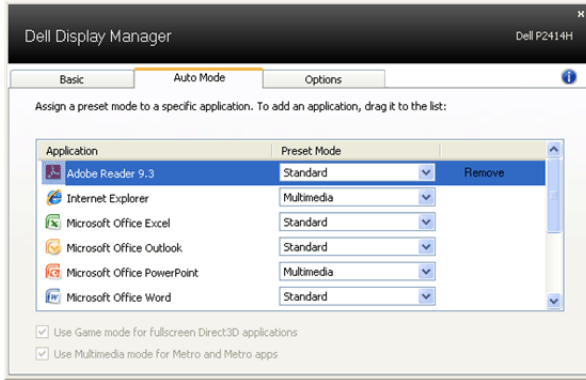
Dell Display Manager

Dell P2414H

Basic | Auto Mode | Options

Assign a preset mode to a specific application. To add an application, drag it to the list:

| Application | Preset Mode | |
|---|---|---|
| Adobe Reader 9.3 | Standard | Remove |
| Internet Explorer | Multimedia | |
| Microsoft Office Excel | Standard | |
| Microsoft Office Outlook | Standard | |
| Microsoft Office PowerPoint | Multimedia | |
| Microsoft Office Word | Standard | |

Use Game mode for fullscreen Direct3D applications

Use Multimedia mode for Metro and Metro apps